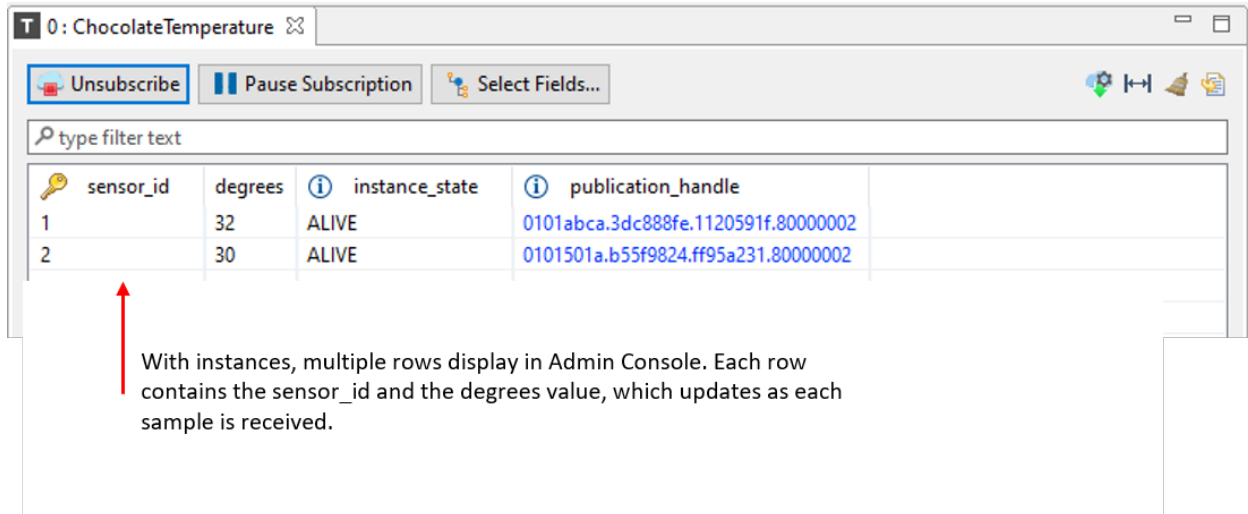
T 0 : ChocolateTemperature

Unsubscribe
Pause Subscription
Select Fields...

type filter text

| sensor_id | degrees | instance_state | publication_handle |
|---|---|---|---|
| 1 | 32 | ALIVE | 0101abca.3dc888fe.1120591f.80000002 |
| 2 | 30 | ALIVE | 0101501a.b55f9824.ff95a231.80000002 |

With instances, multiple rows display in Admin Console. Each row contains the sensor_id and the degrees value, which updates as each sample is received.